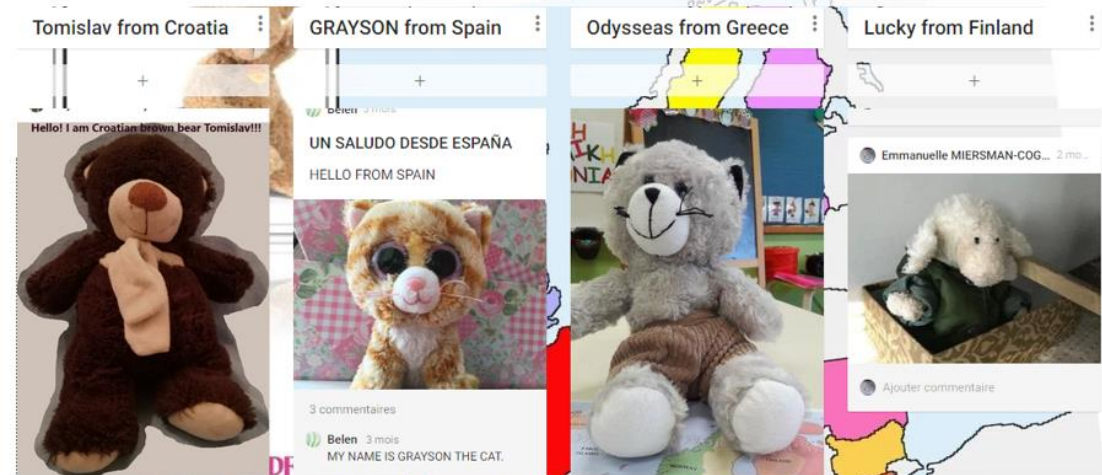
Tomislav from Croatia

+

Hello! I am Croatian brown bear Tomislav!!!

GRAYSON from Spain

+

Belen 3 mois

UN SALUDO DESDE ESPAÑA

HELLO FROM SPAIN

3 commentaires

Belen 3 mois

MY NAME IS GRAYSON THE CAT.

Odysseas from Greece

+

Lucky from Finland

+

Emmanuelle MIERSMAN-COG... 2 mo...

Ajouter commentaire